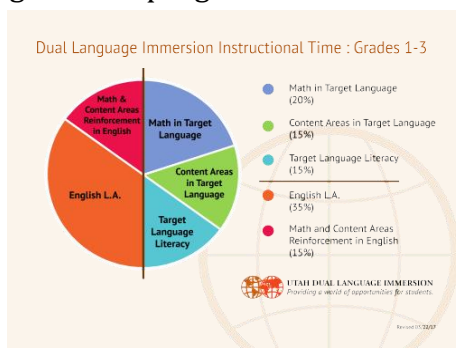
Dual Language Immersion Instructional Time : Grades 1-3

Math & Content Areas Reinforcement in English

Math in Target Language

Content Areas in Target Language

Target Language Literacy

English L.A.

Math in Target Language (20%)

Content Areas in Target Language (15%)

Target Language Literacy (15%)

English L.A. (35%)

Math and Content Areas Reinforcement in English (15%)

UTAH DUAL LANGUAGE IMMERSION
Providing a world of opportunities for students.

Revised 05/22/17